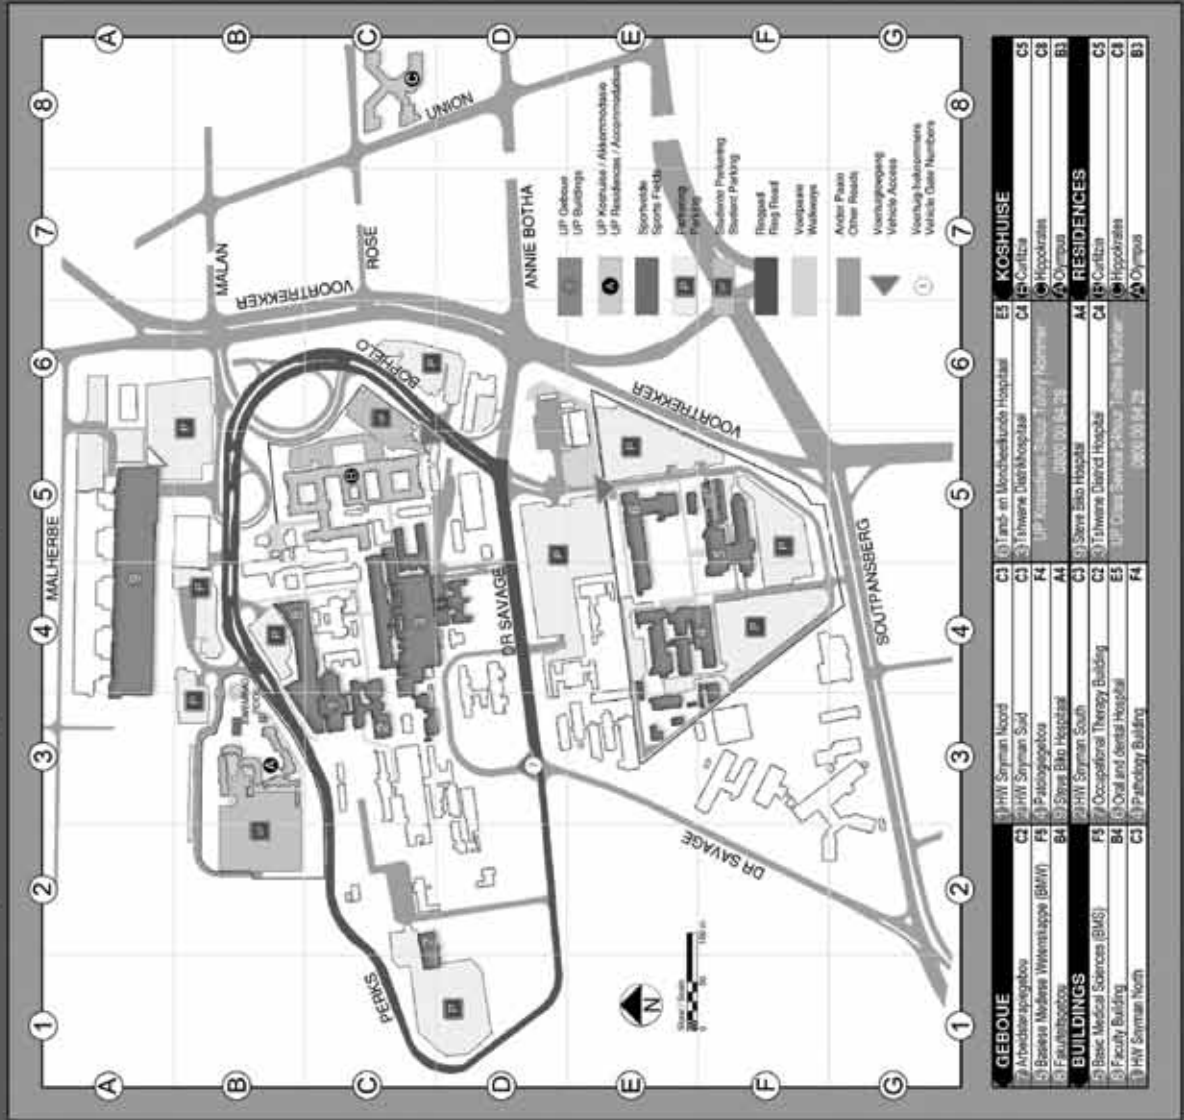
A B C D E F G
1 2 3 4 5 6 7 8

MALHERBE
MALAN
ROSE
UNION
VOORTREKKER
ANNIE BOTHA
BOPHELO
DR SAVAGE
SOUTPANSBERG
PERKS
N

UP Geboue
UP Buildings
UP Koshuise / Akkommodasie
UP Residences / Accommodation
Sportvelde
Sports Fields
Parkering
Parking
Studente Parkering
Student Parking
Ringpad
Ring Road
Voetpaaie
Walkways
Ander Paaie
Other Roads
Voertuigtoegang
Vehicle Access
Voertuig-hekommers
Vehicle Gate Numbers

GEBOUE
1 Arbeidsterapiegebou C2
2 Basiese Mediese Wetenskappe (BMW) F5
3 Fakulteitsgebou B4
4 HW Snyman Noord C3
5 HW Snyman Suid C3
6 Patologiegebou F4
9 Steve Biko Hospitaal A4
7 Tand- en Mondheelkunde Hospitaal E5
8 Tshwane Distrikhospitaal C4
UP Kliniese Sekuriteit Nommer
0800 00 64 29

BUILDINGS
2 Basic Medical Sciences (BMS) F5
3 Faculty Building B4
4 HW Snyman North C3
5 HW Snyman South C3
1 Occupational Therapy Building C2
7 Oral and dental Hospital E5
6 Pathology Building F4
9 Steve Biko Hospital A4
8 Tshwane District Hospital C4
UP Client Service Centre Hotline Number
0800 00 64 29

KOSHUISE
Curlitzia C5
Hippokrates C8
Olympus B3

RESIDENCES
Curlitzia C5
Hippokrates C8
Olympus B3